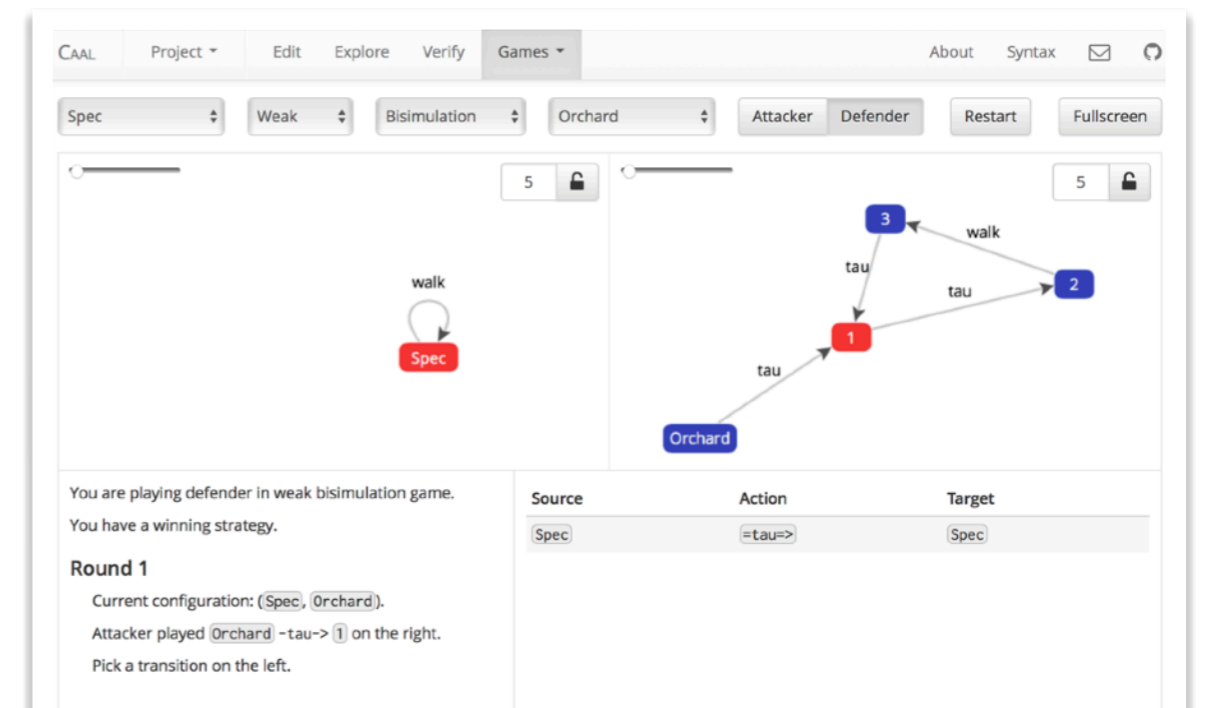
CAAL Project Edit Explore Verify Games About Syntax

Spec Weak Bisimulation Orchard Attacker Defender Restart Fullscreen

5

5

walk

Spec

3 walk tau tau 2 1 tau Orchard

You are playing defender in weak bisimulation game.

You have a winning strategy.

Round 1

Current configuration: (Spec, Orchard).

Attacker played Orchard -tau-> 1 on the right.

Pick a transition on the left.

| Source | Action | Target |
|---|---|---|
| Spec | =tau=> | Spec |